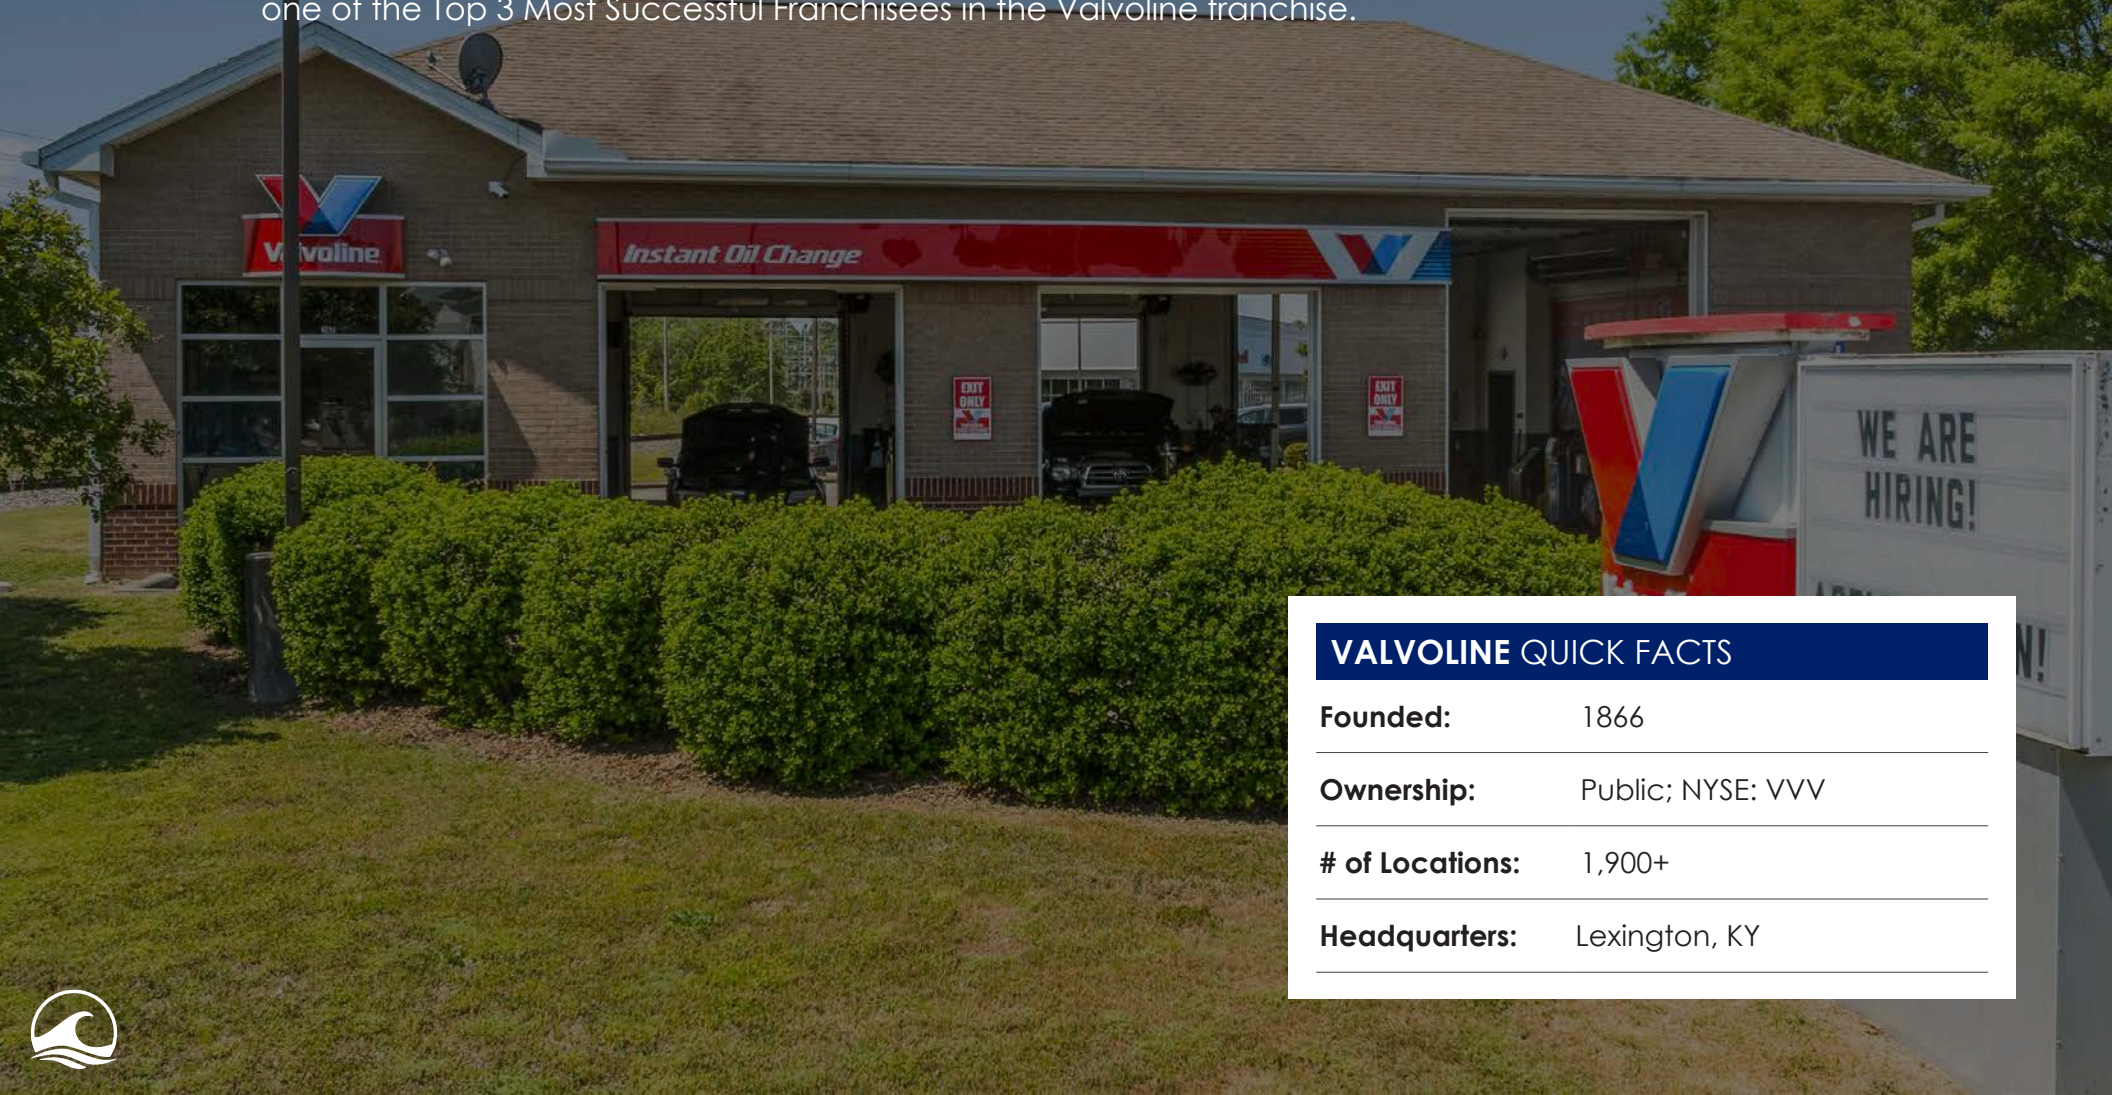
one of the Top 3 Most Successful Franchisees in the Valvoline franchise.

Valvoline

Instant Oil Change

EXIT ONLY

EXIT ONLY

WE ARE HIRING!

N!

VALVOLINE QUICK FACTS

| | |
|---|---|
| Founded: | 1866 |
| Ownership: | Public; NYSE: VVV |
| # of Locations: | 1,900+ |
| Headquarters: | Lexington, KY |